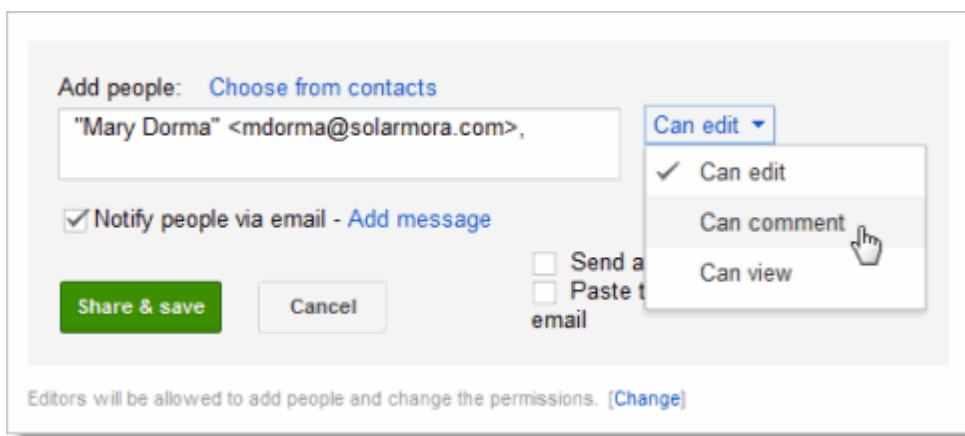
Add people: Choose from contacts

"Mary Dorma" <mdorma@solarmora.com>,

Can edit

✓ Can edit

Can comment

Can view

Notify people via email - Add message

Send a

Paste t

email

Share & save

Cancel

Editors will be allowed to add people and change the permissions. [Change]